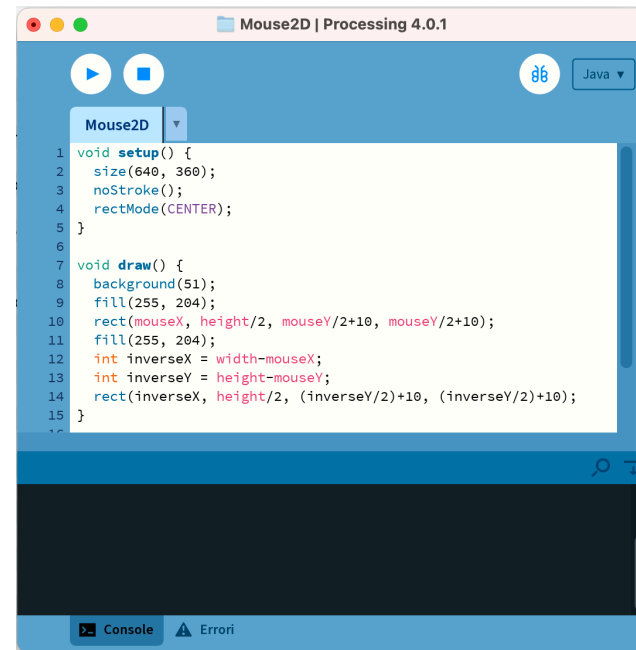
Mouse2D | Processing 4.0.1

Java ▾

Mouse2D ▾

1 void setup() {
2   size(640, 360);
3   noStroke();
4   rectMode(CENTER);
5 }
6
7 void draw() {
8   background(51);
9   fill(255, 204);
10  rect(mouseX, height/2, mouseY/2+10, mouseY/2+10);
11  fill(255, 204);
12  int inverseX = width-mouseX;
13  int inverseY = height-mouseY;
14  rect(inverseX, height/2, (inverseY/2)+10, (inverseY/2)+10);
15 }

Console   Errori